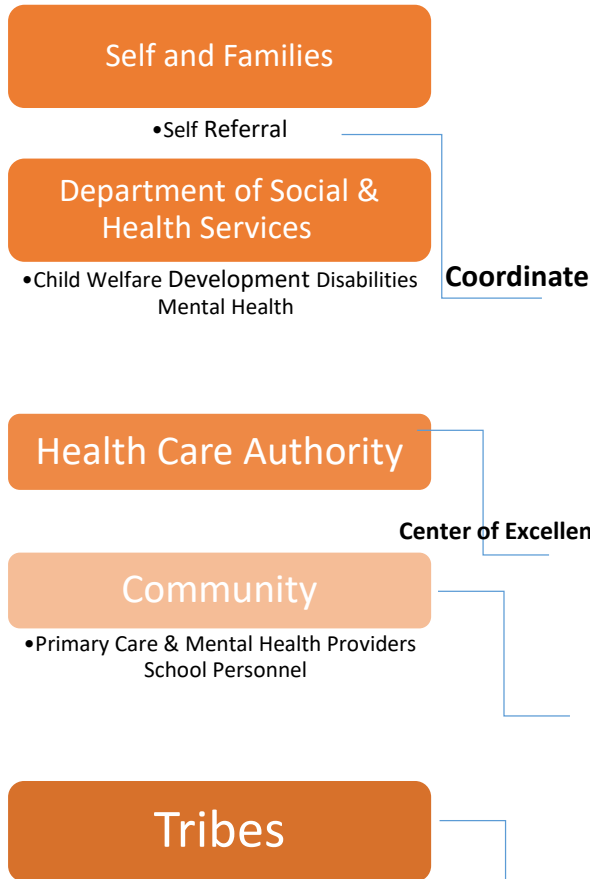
Self and Families

•Self Referral

Department of Social & Health Services

•Child Welfare Development Disabilities Mental Health

Coordinate

Health Care Authority

Center of Excellen

Community

•Primary Care & Mental Health Providers School Personnel

Tribes